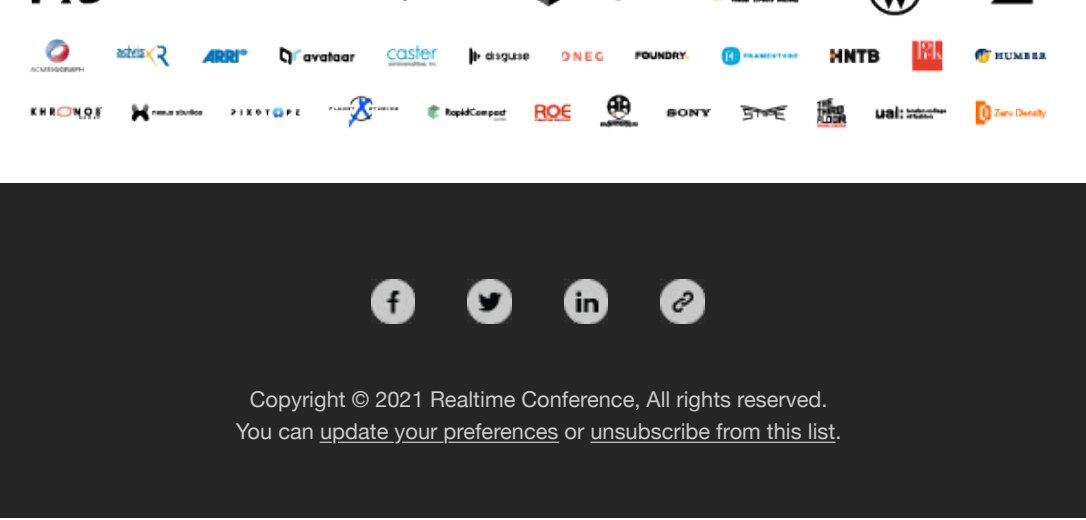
ACMEGRAPH adviser ARRI avataar caster disguise DNEG FOUNDRY. FRAMESTORE HNTB HUMBER

KHRONOS nexus studios PIXOTOPE RapidCompact ROE SONY STYPE THE THIRD FLOOR ual: Zero Density

Copyright © 2021 Realtime Conference, All rights reserved.
You can update your preferences or unsubscribe from this list.